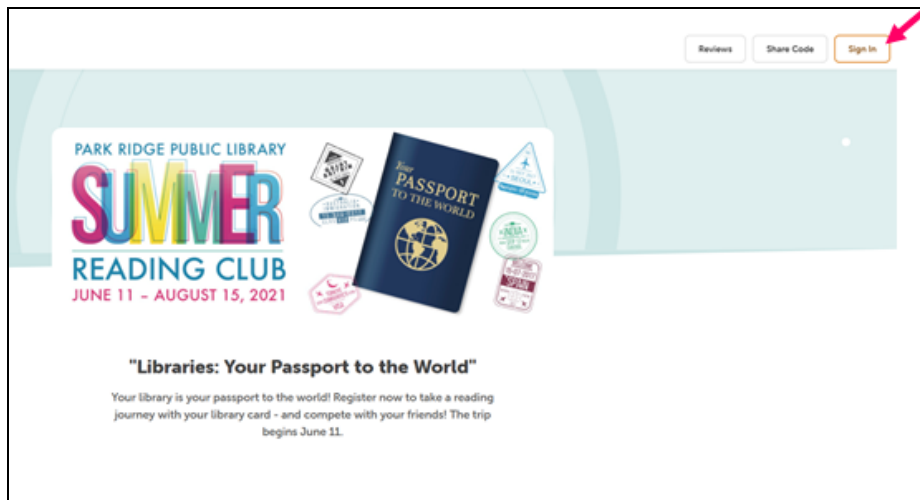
Reviews

Share Code

Sign In

PARK RIDGE PUBLIC LIBRARY

SUMMER

READING CLUB

JUNE 11 – AUGUST 15, 2021

Your

PASSPORT

TO THE WORLD

INDIA

SPAIN

"Libraries: Your Passport to the World"

Your library is your passport to the world! Register now to take a reading journey with your library card - and compete with your friends! The trip begins June 11.